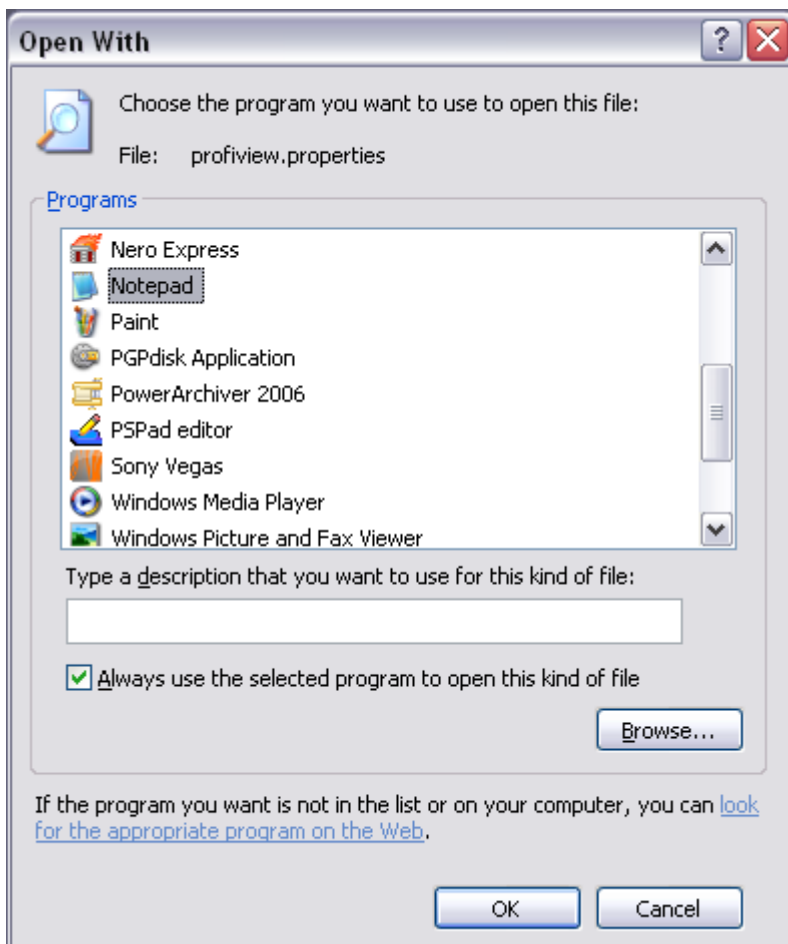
Open With

Choose the program you want to use to open this file:

File: profiview.properties

Programs

Nero Express
Notepad
Paint
PGPdisk Application
PowerArchiver 2006
PSPad editor
Sony Vegas
Windows Media Player
Windows Picture and Fax Viewer

Type a description that you want to use for this kind of file:

Always use the selected program to open this kind of file

Browse...

If the program you want is not in the list or on your computer, you can look for the appropriate program on the Web.

OK Cancel